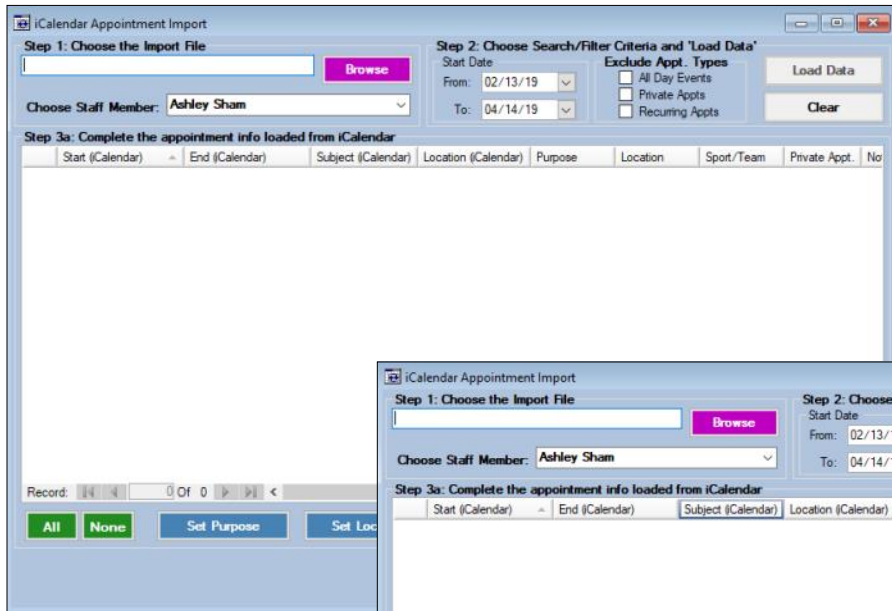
iCalendar Appointment Import

Step 1: Choose the Import File

Browse

Choose Staff Member: Ashley Sham

Step 2: Choose Search/Filter Criteria and 'Load Data'

Start Date

From: 02/13/19

To: 04/14/19

Exclude Appt. Types

All Day Events

Private Appts

Recurring Appts

Load Data

Clear

Step 3a: Complete the appointment info loaded from iCalendar

| Start (iCalendar) | End (iCalendar) | Subject (iCalendar) | Location (iCalendar) | Purpose | Location | Sport/Team | Private Appt. | No |
|---|---|---|---|---|---|---|---|---|

Record: 0 Of 0

All

None

Set Purpose

Set Loc

iCalendar Appointment Import

Step 1: Choose the Import File

Browse

Choose Staff Member: Ashley Sham

Step 2: Choose

Start Date

From: 02/13/

To: 04/14/

Step 3a: Complete the appointment info loaded from iCalendar

| Start (iCalendar) | End (iCalendar) | Subject (iCalendar) | Location (iCalendar) |
|---|---|---|---|